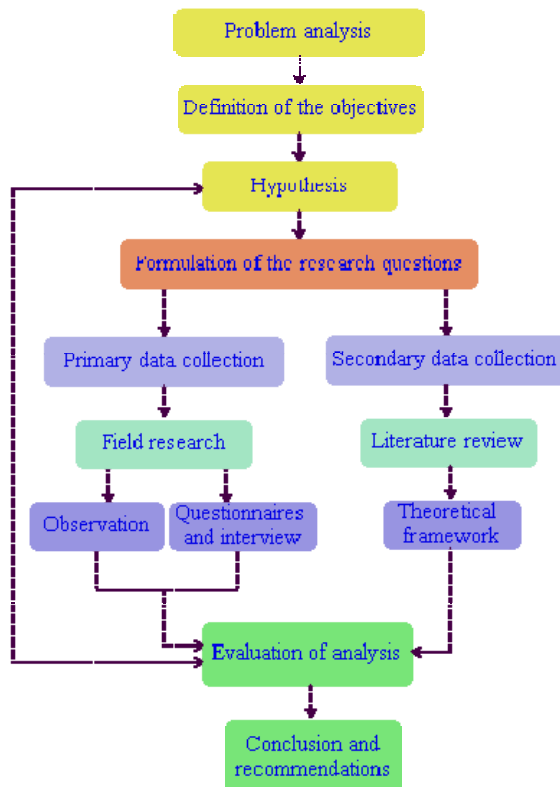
Problem analysis

Definition of the objectives

Hypothesis

Formulation of the research questions

Primary data collection

Secondary data collection

Field research

Literature review

Observation

Questionnaires and interview

Theoretical framework

Evaluation of analysis

Conclusion and recommendations